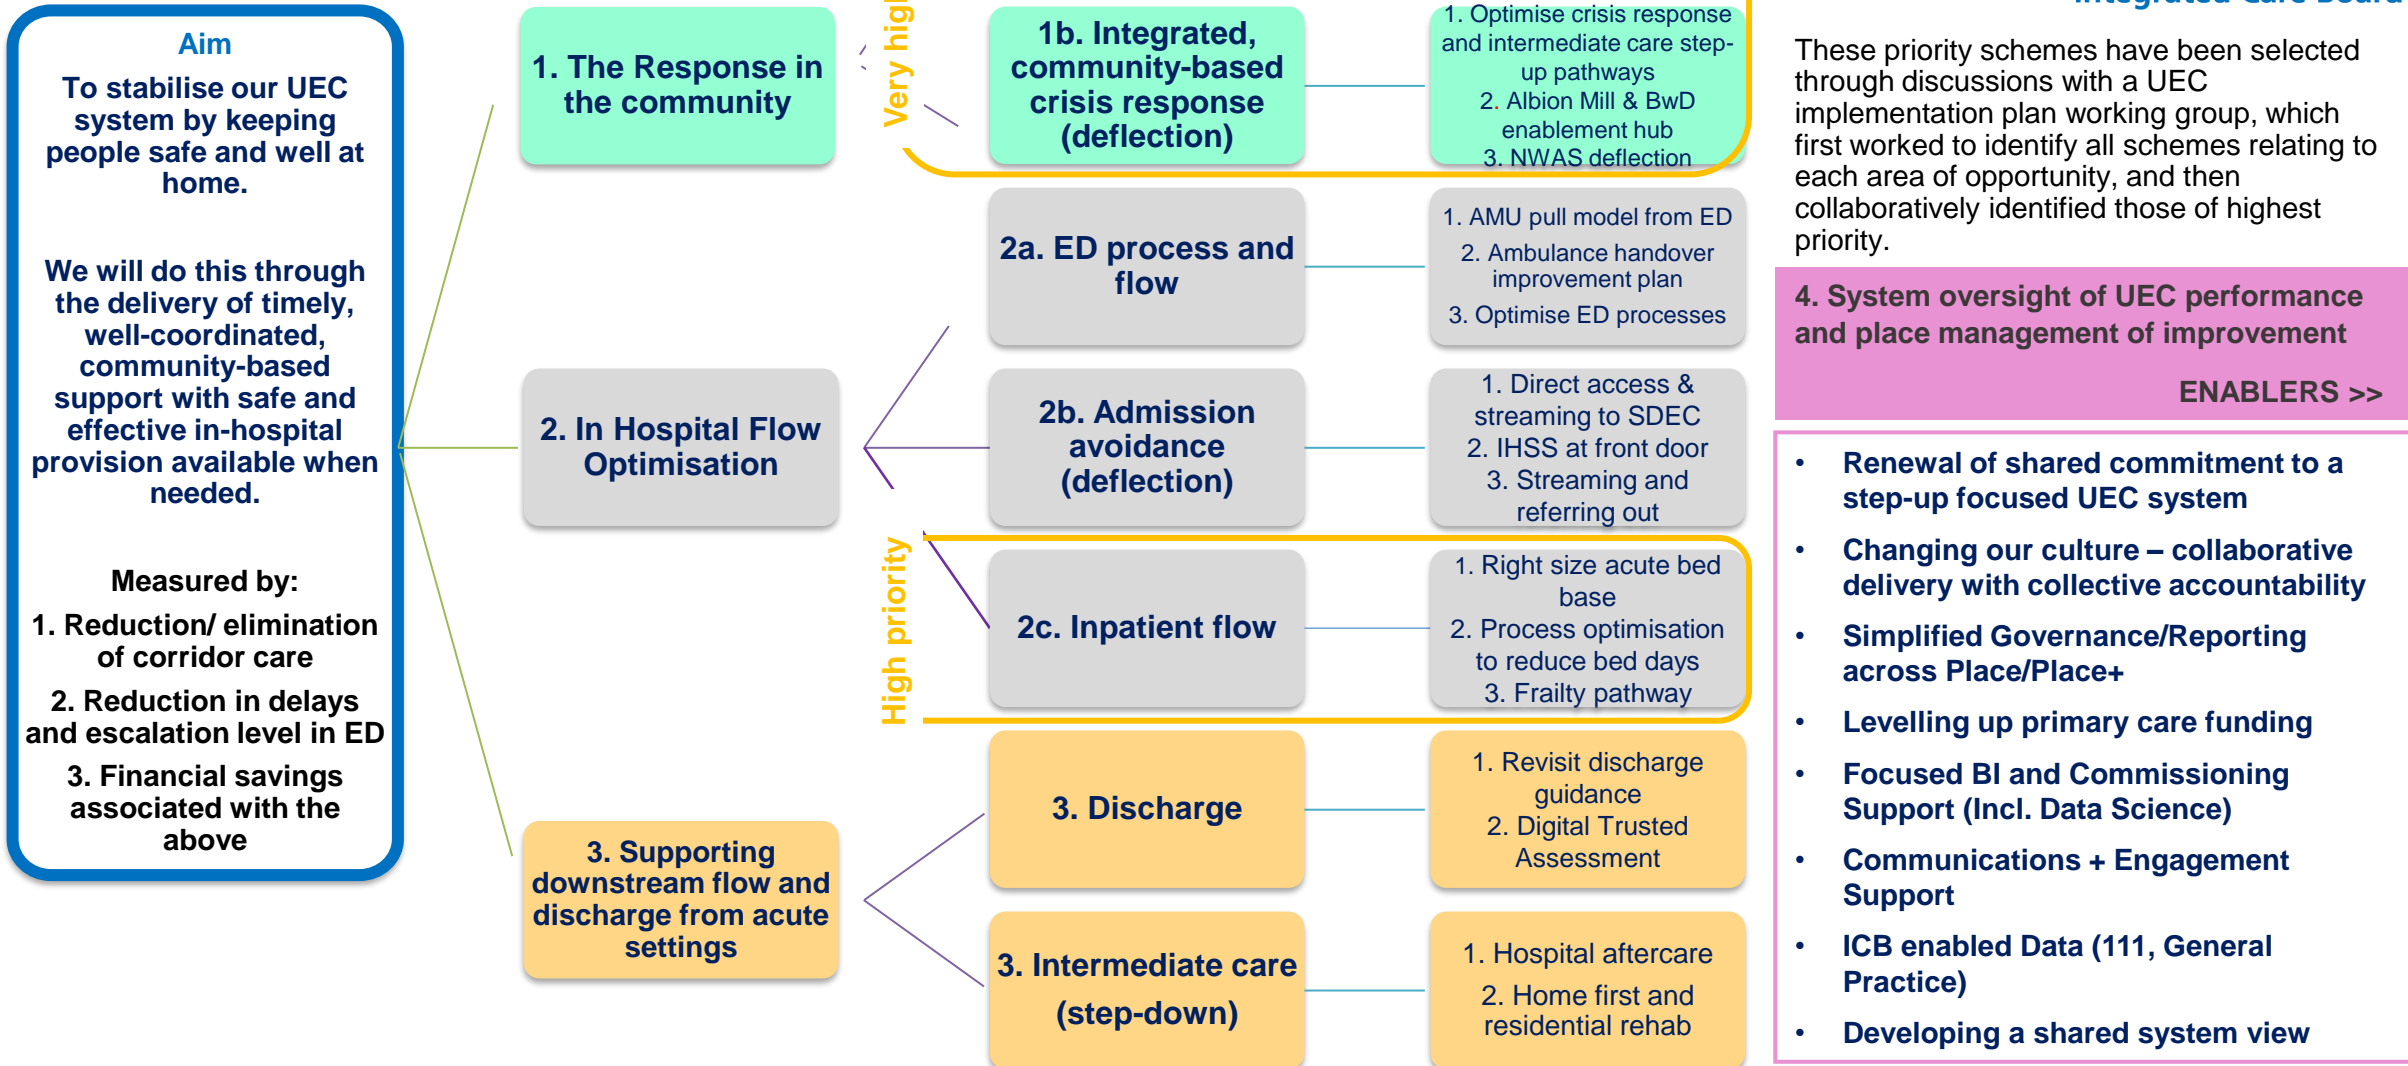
Aim

To stabilise our UEC system by keeping people safe and well at home.

We will do this through the delivery of timely, well-coordinated, community-based support with safe and effective in-hospital provision available when needed.

Measured by:

1. Reduction/ elimination of corridor care

2. Reduction in delays and escalation level in ED

3. Financial savings associated with the above

1. The Response in the community

Very hig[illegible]

1b. Integrated, community-based crisis response (deflection)

1. Optimise crisis response and intermediate care step-up pathways
2. Albion Mill & BwD enablement hub
3. NWAS deflection

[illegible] Integrated Care Board

These priority schemes have been selected through discussions with a UEC implementation plan working group, which first worked to identify all schemes relating to each area of opportunity, and then collaboratively identified those of highest priority.

2a. ED process and flow

1. AMU pull model from ED
2. Ambulance handover improvement plan
3. Optimise ED processes

4. System oversight of UEC performance and place management of improvement

ENABLERS >>

2. In Hospital Flow Optimisation

2b. Admission avoidance (deflection)

1. Direct access & streaming to SDEC
2. IHSS at front door
3. Streaming and referring out

High priority

2c. Inpatient flow

1. Right size acute bed base
2. Process optimisation to reduce bed days
3. Frailty pathway

3. Supporting downstream flow and discharge from acute settings

3. Discharge

1. Revisit discharge guidance
2. Digital Trusted Assessment

3. Intermediate care (step-down)

1. Hospital aftercare
2. Home first and residential rehab

- Renewal of shared commitment to a step-up focused UEC system
- Changing our culture – collaborative delivery with collective accountability
- Simplified Governance/Reporting across Place/Place+
- Levelling up primary care funding
- Focused BI and Commissioning Support (Incl. Data Science)
- Communications + Engagement Support
- ICB enabled Data (111, General Practice)
- Developing a shared system view